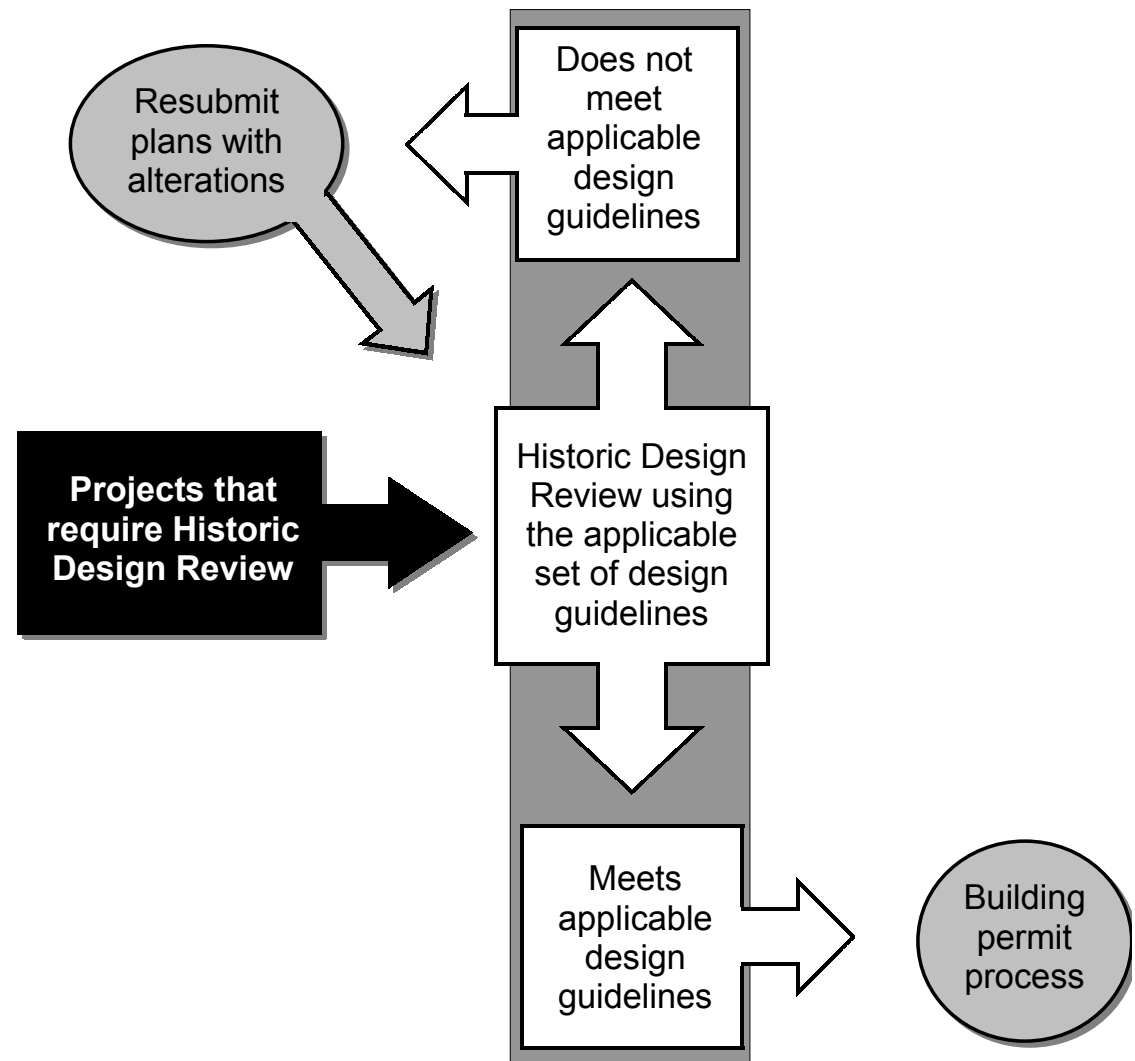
Does not meet applicable design guidelines

Resubmit plans with alterations

Projects that require Historic Design Review

Historic Design Review using the applicable set of design guidelines

Meets applicable design guidelines

Building permit process